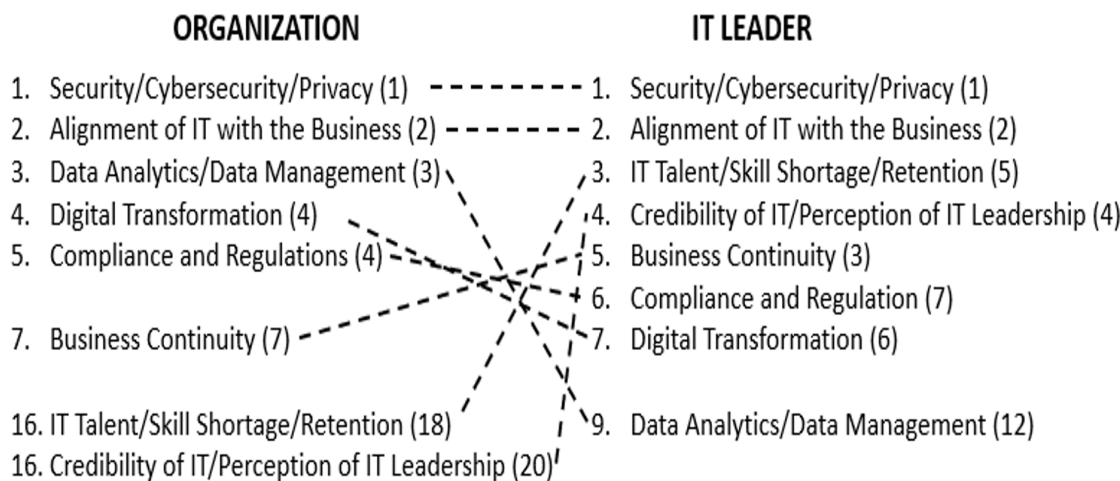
ORGANIZATION

1. Security/Cybersecurity/Privacy (1)
2. Alignment of IT with the Business (2)
3. Data Analytics/Data Management (3)
4. Digital Transformation (4)
5. Compliance and Regulations (4)
7. Business Continuity (7)
16. IT Talent/Skill Shortage/Retention (18)
16. Credibility of IT/Perception of IT Leadership (20)

IT LEADER

1. Security/Cybersecurity/Privacy (1)
2. Alignment of IT with the Business (2)
3. IT Talent/Skill Shortage/Retention (5)
4. Credibility of IT/Perception of IT Leadership (4)
5. Business Continuity (3)
6. Compliance and Regulation (7)
7. Digital Transformation (6)
9. Data Analytics/Data Management (12)